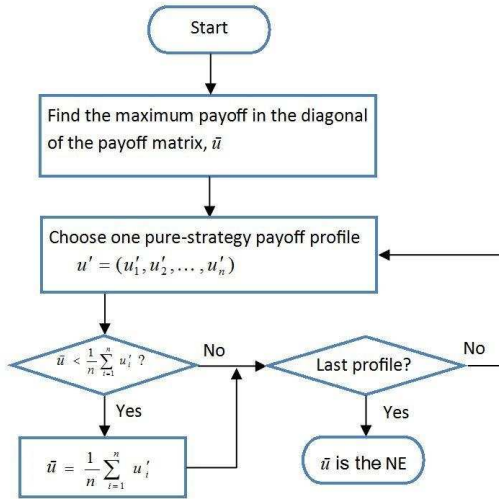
Start

Find the maximum payoff in the diagonal of the payoff matrix, $\bar{u}$

Choose one pure-strategy payoff profile $u' = (u'_1, u'_2, \ldots, u'_n)$

$\bar{u} < \frac{1}{n}\sum_{i=1}^{n} u'_i$ ?

No

Yes

$\bar{u} = \frac{1}{n}\sum_{i=1}^{n} u'_i$

Last profile?

No

Yes

$\bar{u}$ is the NE